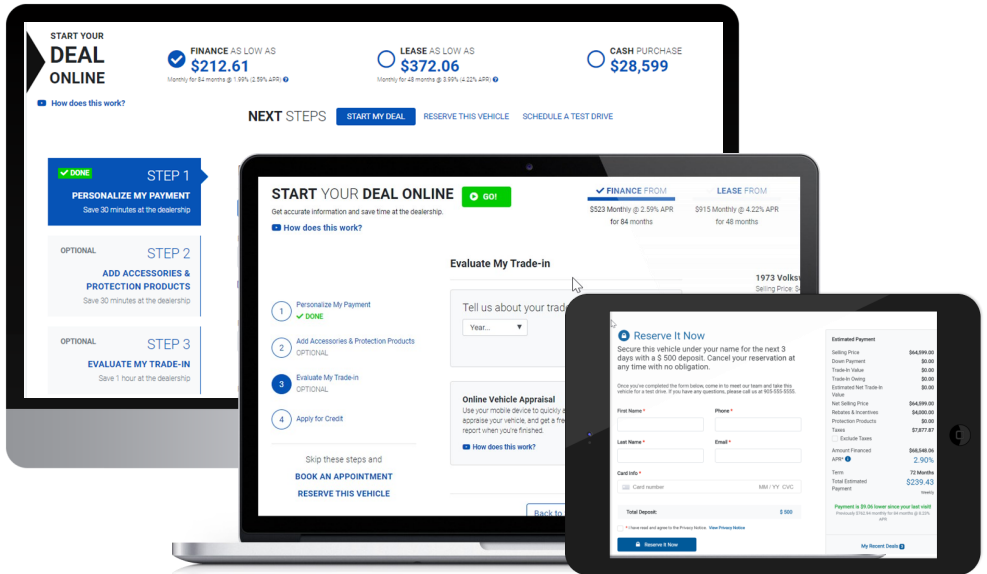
START YOUR DEAL ONLINE

How does this work?

FINANCE AS LOW AS $212.61
Monthly for 84 months @ 1.99% (2.59% APR)

LEASE AS LOW AS $372.06
Monthly for 48 months @ 3.99% (4.22% APR)

CASH PURCHASE $28,599

NEXT STEPS START MY DEAL RESERVE THIS VEHICLE SCHEDULE A TEST DRIVE

DONE STEP 1
PERSONALIZE MY PAYMENT
Save 30 minutes at the dealership

OPTIONAL STEP 2
ADD ACCESSORIES & PROTECTION PRODUCTS
Save 30 minutes at the dealership

OPTIONAL STEP 3
EVALUATE MY TRADE-IN
Save 1 hour at the dealership

START YOUR DEAL ONLINE GO!
Get accurate information and save time at the dealership.
How does this work?

FINANCE FROM
$523 Monthly @ 2.59% APR for 84 months

LEASE FROM
$915 Monthly @ 4.22% APR for 48 months

1 Personalize My Payment ✔ DONE
2 Add Accessories & Protection Products OPTIONAL
3 Evaluate My Trade-in OPTIONAL
4 Apply for Credit

Skip these steps and
BOOK AN APPOINTMENT
RESERVE THIS VEHICLE

Evaluate My Trade-in
Tell us about your trad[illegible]
Year...

1973 Volksw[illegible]
Selling Price: S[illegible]

Online Vehicle Appraisal
Use your mobile device to quickly a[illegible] appraise your vehicle, and get a fre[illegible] report when you're finished.
How does this work?

Back to

Reserve It Now
Secure this vehicle under your name for the next 3 days with a $ 500 deposit. Cancel your reservation at any time with no obligation.

Once you've completed the form below, come in to meet our team and take this vehicle for a test drive. If you have any questions, please call us at 905-555-5555.

First Name *
Phone *
Last Name *
Email *
Card Info *
Card number MM / YY CVC

Total Deposit: $ 500
I have read and agree to the Privacy Notice. View Privacy Notice
Reserve It Now

Estimated Payment
Selling Price $64,599.00
Down Payment $0.00
Trade-In Value $0.00
Trade-In Owing $0.00
Estimated Net Trade-In Value $0.00
Net Selling Price $64,599.00
Rebates & Incentives $4,000.00
Protection Products $0.00
Taxes $7,877.87
Exclude Taxes
Amount Financed $68,548.06
APR 2.90%
Term 72 Months
Total Estimated Payment $239.43 Weekly
Payment is $9.06 lower since your last visit
My Recent Deals